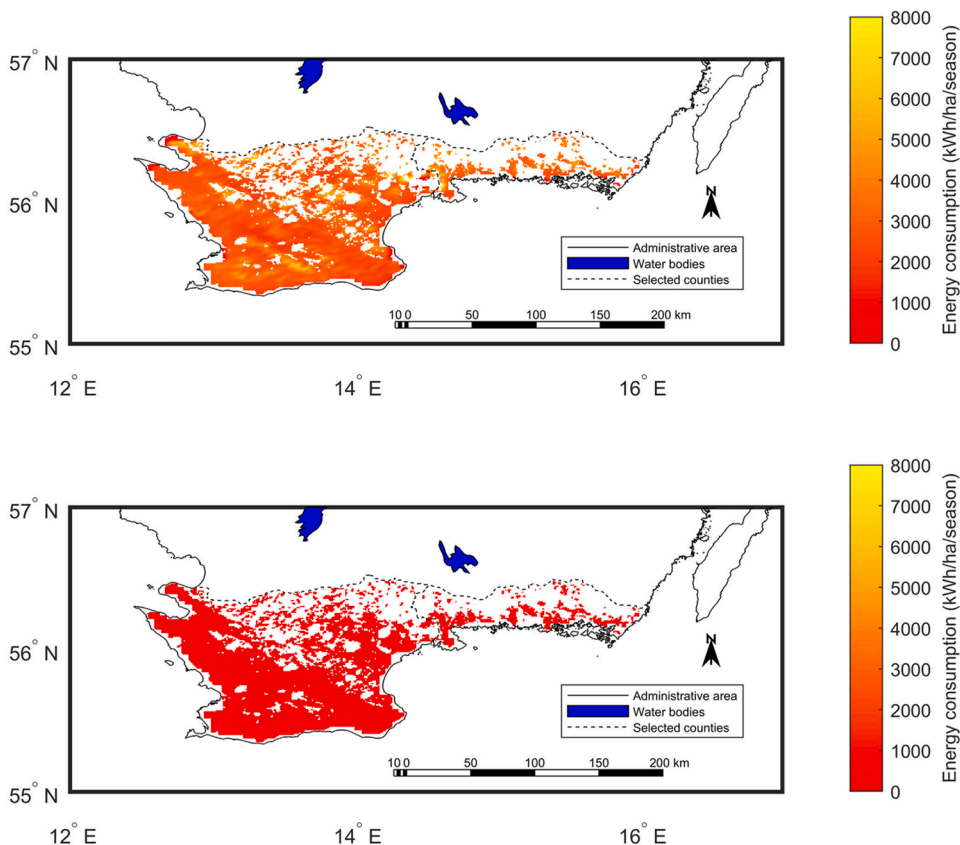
57° N

56° N

55° N

12° E

14° E

16° E

N

Administrative area
Water bodies
Selected counties

10 0 50 100 150 200 km

8000
7000
6000
5000
4000
3000
2000
1000
0

Energy consumption (kWh/ha/season)

57° N

56° N

55° N

12° E

14° E

16° E

N

Administrative area
Water bodies
Selected counties

10 0 50 100 150 200 km

8000
7000
6000
5000
4000
3000
2000
1000
0

Energy consumption (kWh/ha/season)